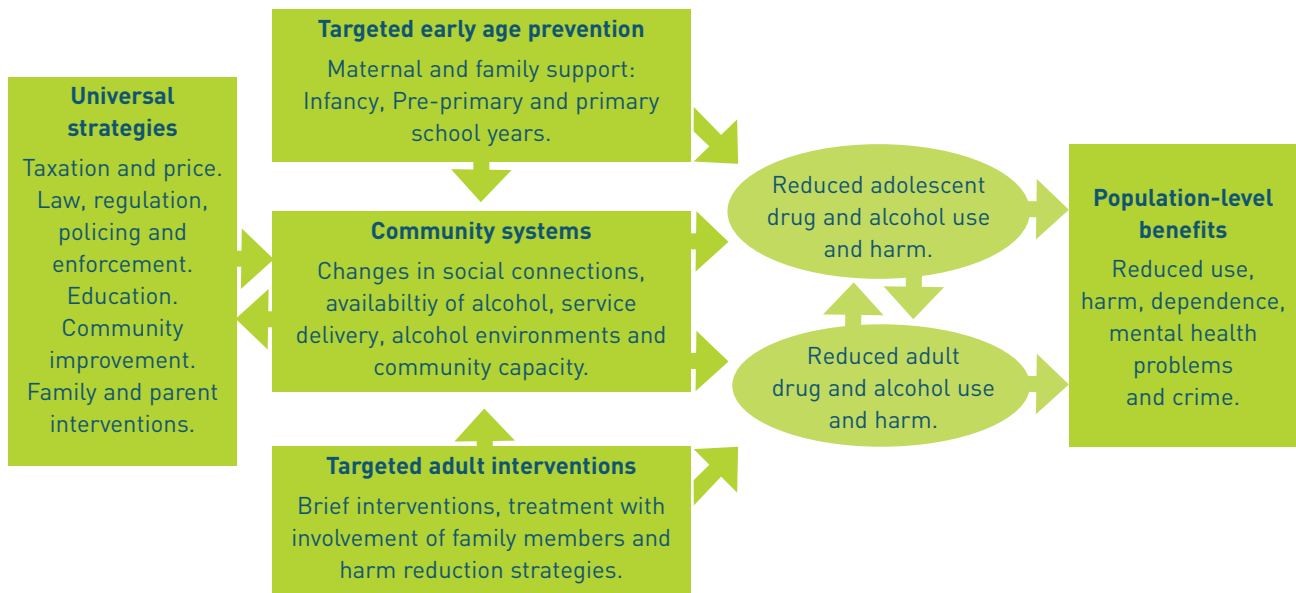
Universal strategies

Taxation and price. Law, regulation, policing and enforcement. Education. Community improvement. Family and parent interventions.

Targeted early age prevention

Maternal and family support: Infancy, Pre-primary and primary school years.

Community systems

Changes in social connections, availabiltiy of alcohol, service delivery, alcohol environments and community capacity.

Targeted adult interventions

Brief interventions, treatment with involvement of family members and harm reduction strategies.

Reduced adolescent drug and alcohol use and harm.

Reduced adult drug and alcohol use and harm.

Population-level benefits

Reduced use, harm, dependence, mental health problems and crime.